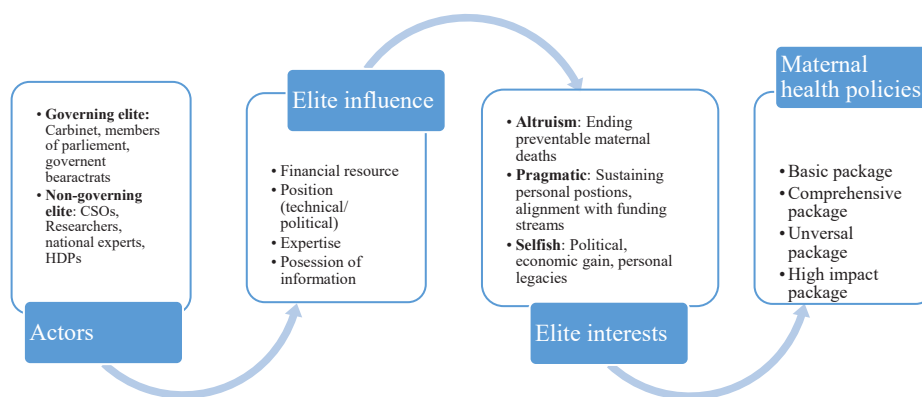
- **Governing elite:** Carbinet, members of parliement, governent bearactrats
- **Non-governing elite**: CSOs, Researchers, national experts, HDPs

Actors

Elite influence

- Financial resource
- Position (technical/ political)
- Expertise
- Posession of information

- **Altruism**: Ending preventable maternal deaths
- **Pragmatic**: Sustaining personal postions, alignment with funding streams
- **Selfish**: Political, economic gain, personal legacies

Elite interests

Maternal health policies

- Basic package
- Comprehensive package
- Unversal package
- High impact package